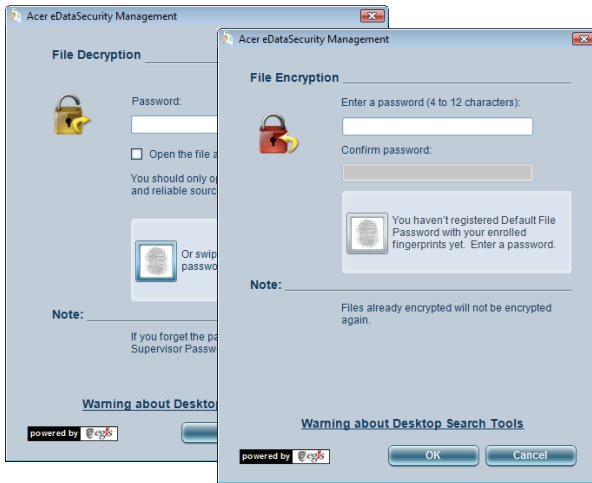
Acer eDataSecurity Management

File Decryption

Password:

Open the file a

You should only o and reliable sourc

Or swip passwo

Note:

If you forget the pa Supervisor Passw

Warning about Deskto

powered by egis

Acer eDataSecurity Management

File Encryption

Enter a password (4 to 12 characters):

Confirm password:

You haven't registered Default File Password with your enrolled fingerprints yet. Enter a password.

Note:

Files already encrypted will not be encrypted again.

Warning about Desktop Search Tools

powered by egis

OK

Cancel